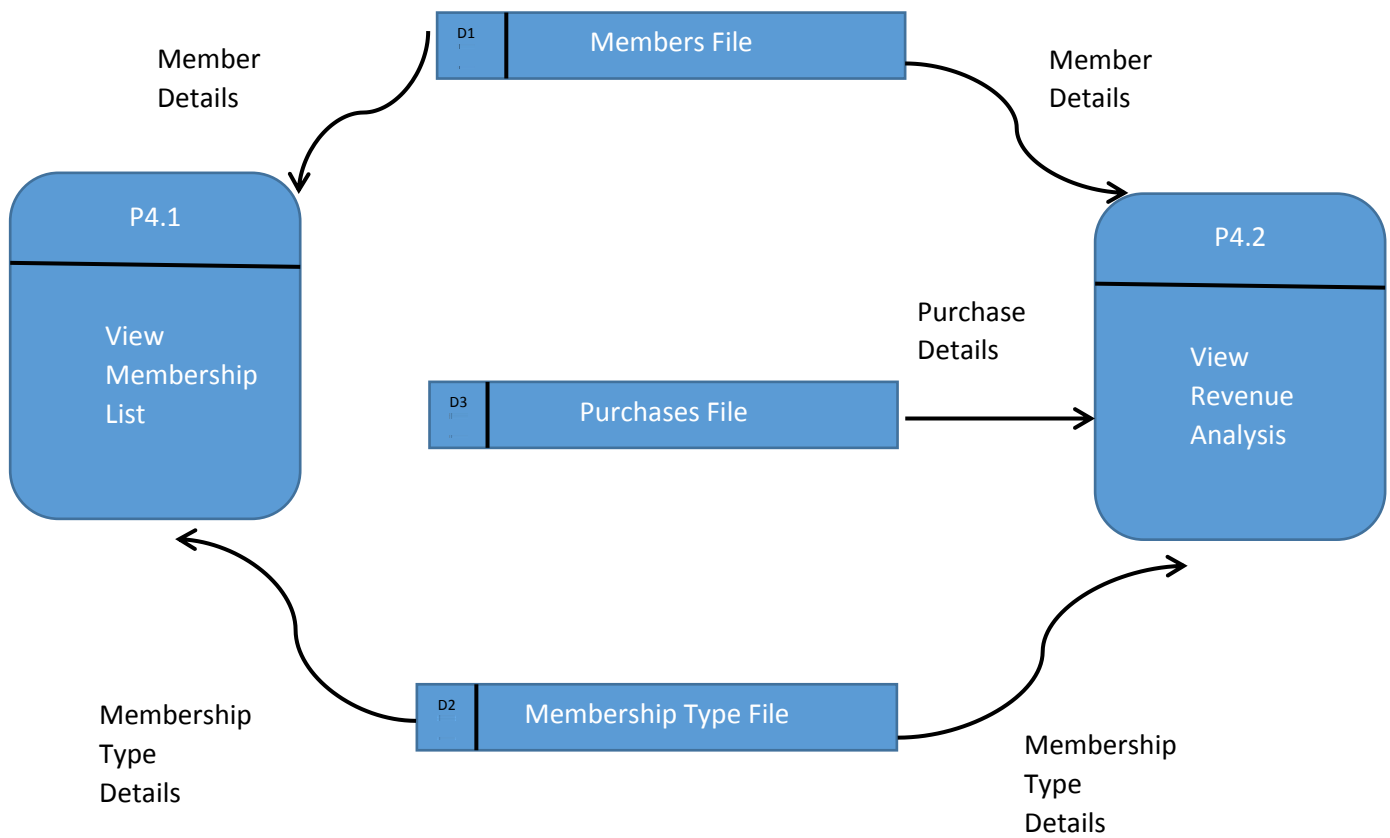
Member Details

D1 Members File

Member Details

P4.1

View Membership List

P4.2

View Revenue Analysis

Purchase Details

D3 Purchases File

Membership Type Details

D2 Membership Type File

Membership Type Details